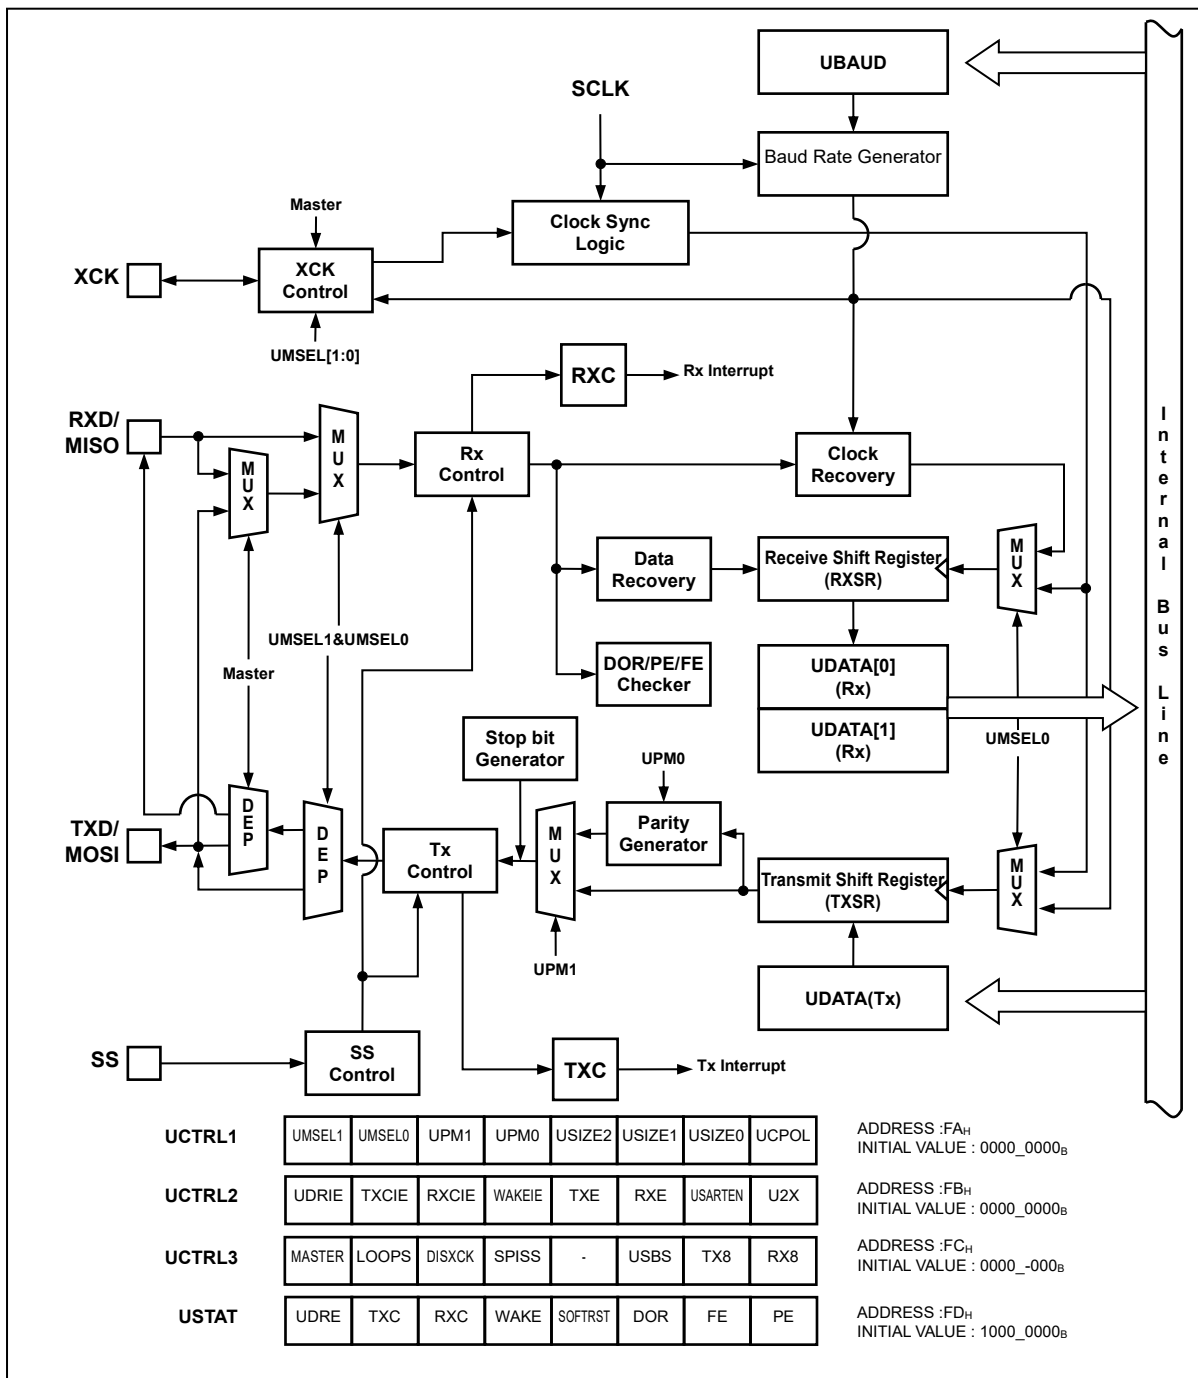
UBAUD

SCLK

Baud Rate Generator

Master

Clock Sync Logic

XCK

XCK Control

UMSEL[1:0]

RXC

Rx Interrupt

RXD/ MISO

M U X

M U X

Rx Control

Clock Recovery

Internal Bus Line

Data Recovery

Receive Shift Register (RXSR)

M U X

UMSEL1&UMSEL0

Master

DOR/PE/FE Checker

UDATA[0] (Rx)

UDATA[1] (Rx)

UMSEL0

Stop bit Generator

UPM0

TXD/ MOSI

D E P

D E P

Tx Control

M U X

Parity Generator

Transmit Shift Register (TXSR)

M U X

UPM1

UDATA(Tx)

SS

SS Control

TXC

Tx Interrupt

| UCTRL1 | UMSEL1 | UMSEL0 | UPM1 | UPM0 | USIZE2 | USIZE1 | USIZE0 | UCPOL | ADDRESS :$FA_H$ INITIAL VALUE : $0000\_0000_B$ |
|---|---|---|---|---|---|---|---|---|---|
| UCTRL2 | UDRIE | TXCIE | RXCIE | WAKEIE | TXE | RXE | USARTEN | U2X | ADDRESS :$FB_H$ INITIAL VALUE : $0000\_0000_B$ |
| UCTRL3 | MASTER | LOOPS | DISXCK | SPISS | - | USBS | TX8 | RX8 | ADDRESS :$FC_H$ INITIAL VALUE : $0000\_\text{-}000_B$ |
| USTAT | UDRE | TXC | RXC | WAKE | SOFTRST | DOR | FE | PE | ADDRESS :$FD_H$ INITIAL VALUE : $1000\_0000_B$ |